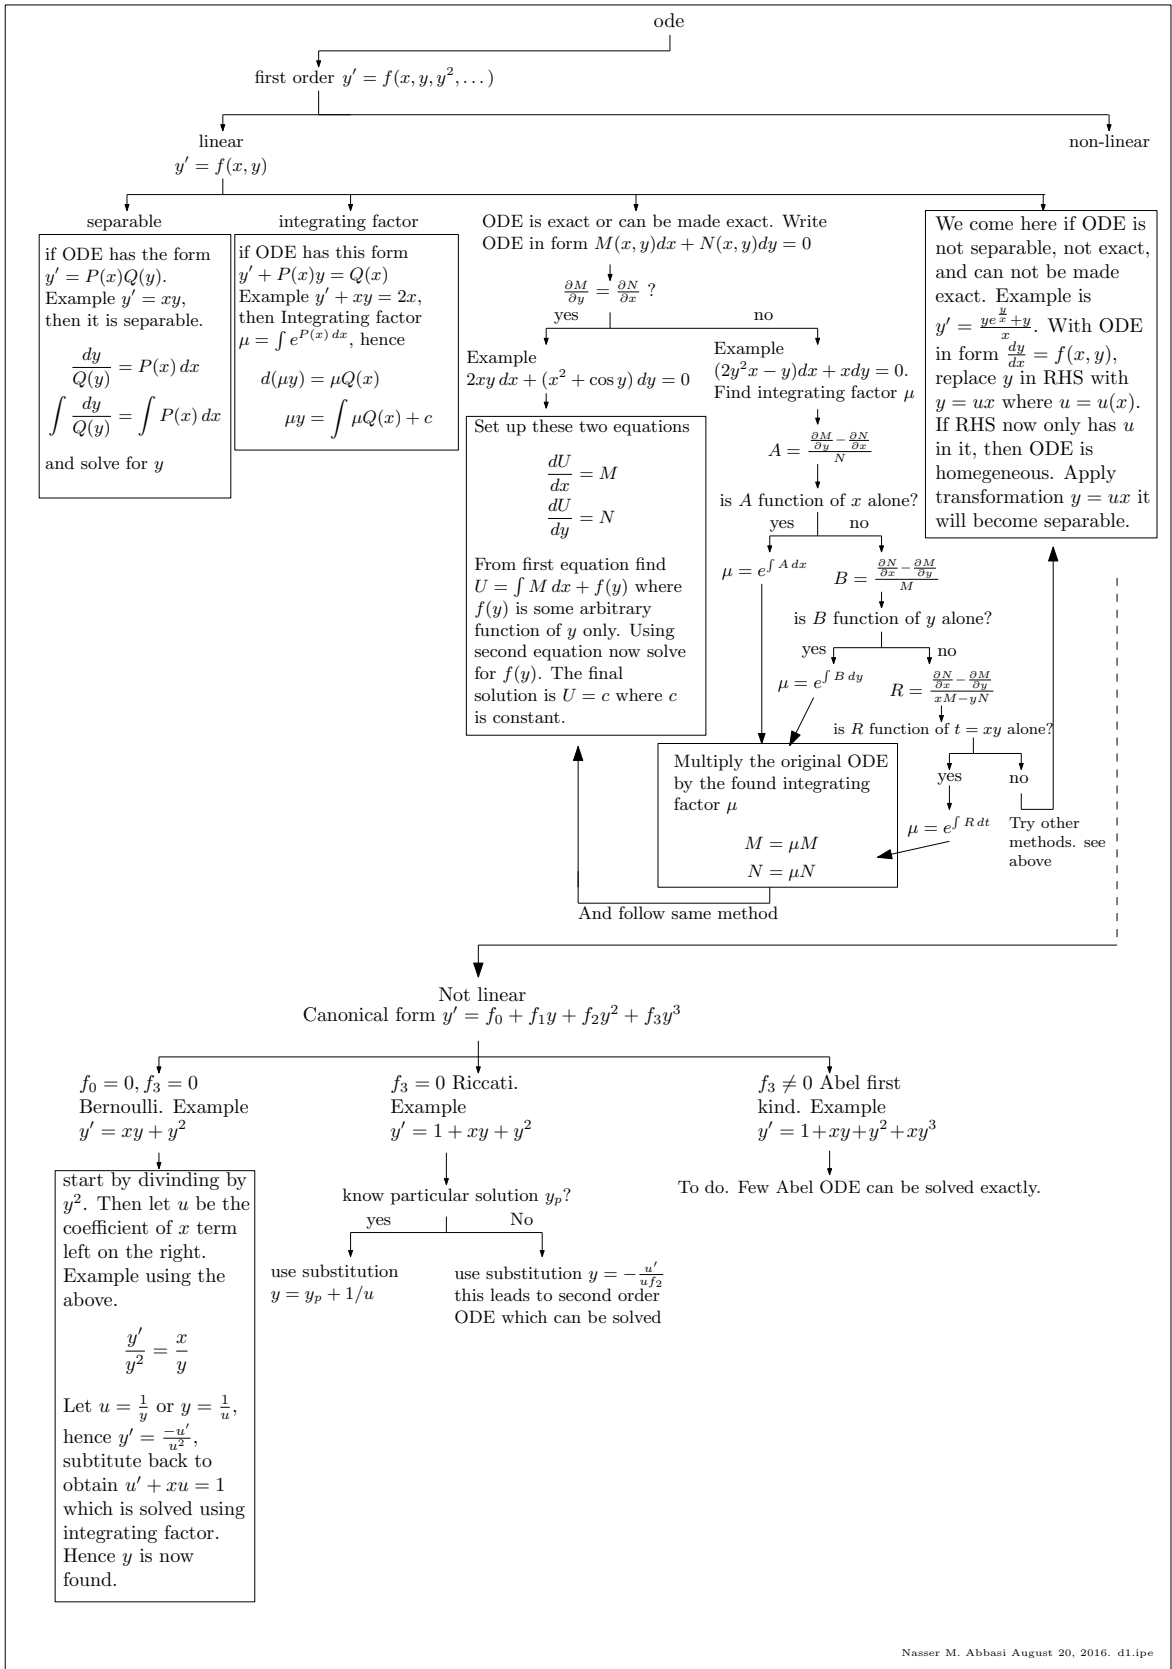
ode

first order $y' = f(x, y, y^2, \dots)$

linear
$y' = f(x, y)$

non-linear

separable

if ODE has the form $y' = P(x)Q(y)$. Example $y' = xy$, then it is separable.

$\frac{dy}{Q(y)} = P(x)\,dx$

$\int \frac{dy}{Q(y)} = \int P(x)\,dx$

and solve for $y$

integrating factor

if ODE has this form $y' + P(x)y = Q(x)$ Example $y' + xy = 2x$, then Integrating factor $\mu = \int e^{P(x)\,dx}$, hence

$d(\mu y) = \mu Q(x)$

$\mu y = \int \mu Q(x) + c$

ODE is exact or can be made exact. Write ODE in form $M(x, y)dx + N(x, y)dy = 0$

$\frac{\partial M}{\partial y} = \frac{\partial N}{\partial x}$ ?

yes

no

Example
$2xy\,dx + (x^2 + \cos y)\,dy = 0$

Set up these two equations

$\frac{dU}{dx} = M$

$\frac{dU}{dy} = N$

From first equation find $U = \int M\,dx + f(y)$ where $f(y)$ is some arbitrary function of $y$ only. Using second equation now solve for $f(y)$. The final solution is $U = c$ where $c$ is constant.

Example
$(2y^2x - y)dx + xdy = 0$.
Find integrating factor $\mu$

$A = \frac{\frac{\partial M}{\partial y} - \frac{\partial N}{\partial x}}{N}$

is $A$ function of $x$ alone?

yes

no

$\mu = e^{\int A\,dx}$

$B = \frac{\frac{\partial N}{\partial x} - \frac{\partial M}{\partial y}}{M}$

is $B$ function of $y$ alone?

yes

no

$\mu = e^{\int B\,dy}$

$R = \frac{\frac{\partial N}{\partial x} - \frac{\partial M}{\partial y}}{xM - yN}$

is $R$ function of $t = xy$ alone?

yes

no

$\mu = e^{\int R\,dt}$

Try other methods. see above

Multiply the original ODE by the found integrating factor $\mu$

$M = \mu M$

$N = \mu N$

And follow same method

We come here if ODE is not separable, not exact, and can not be made exact. Example is $y' = \frac{ye^{\frac{y}{x}} + y}{x}$. With ODE in form $\frac{dy}{dx} = f(x, y)$, replace $y$ in RHS with $y = ux$ where $u = u(x)$. If RHS now only has $u$ in it, then ODE is homegeneous. Apply transformation $y = ux$ it will become separable.

Not linear
Canonical form $y' = f_0 + f_1y + f_2y^2 + f_3y^3$

$f_0 = 0, f_3 = 0$
Bernoulli. Example
$y' = xy + y^2$

start by divinding by $y^2$. Then let $u$ be the coefficient of $x$ term left on the right. Example using the above.

$\frac{y'}{y^2} = \frac{x}{y}$

Let $u = \frac{1}{y}$ or $y = \frac{1}{u}$, hence $y' = \frac{-u'}{u^2}$, subtitute back to obtain $u' + xu = 1$ which is solved using integrating factor. Hence $y$ is now found.

$f_3 = 0$ Riccati.
Example
$y' = 1 + xy + y^2$

know particular solution $y_p$?

yes

No

use substitution
$y = y_p + 1/u$

use substitution $y = -\frac{u'}{uf_2}$
this leads to second order ODE which can be solved

$f_3 \neq 0$ Abel first kind. Example
$y' = 1+xy+y^2+xy^3$

To do. Few Abel ODE can be solved exactly.

Nasser M. Abbasi August 20, 2016. d1.ipe